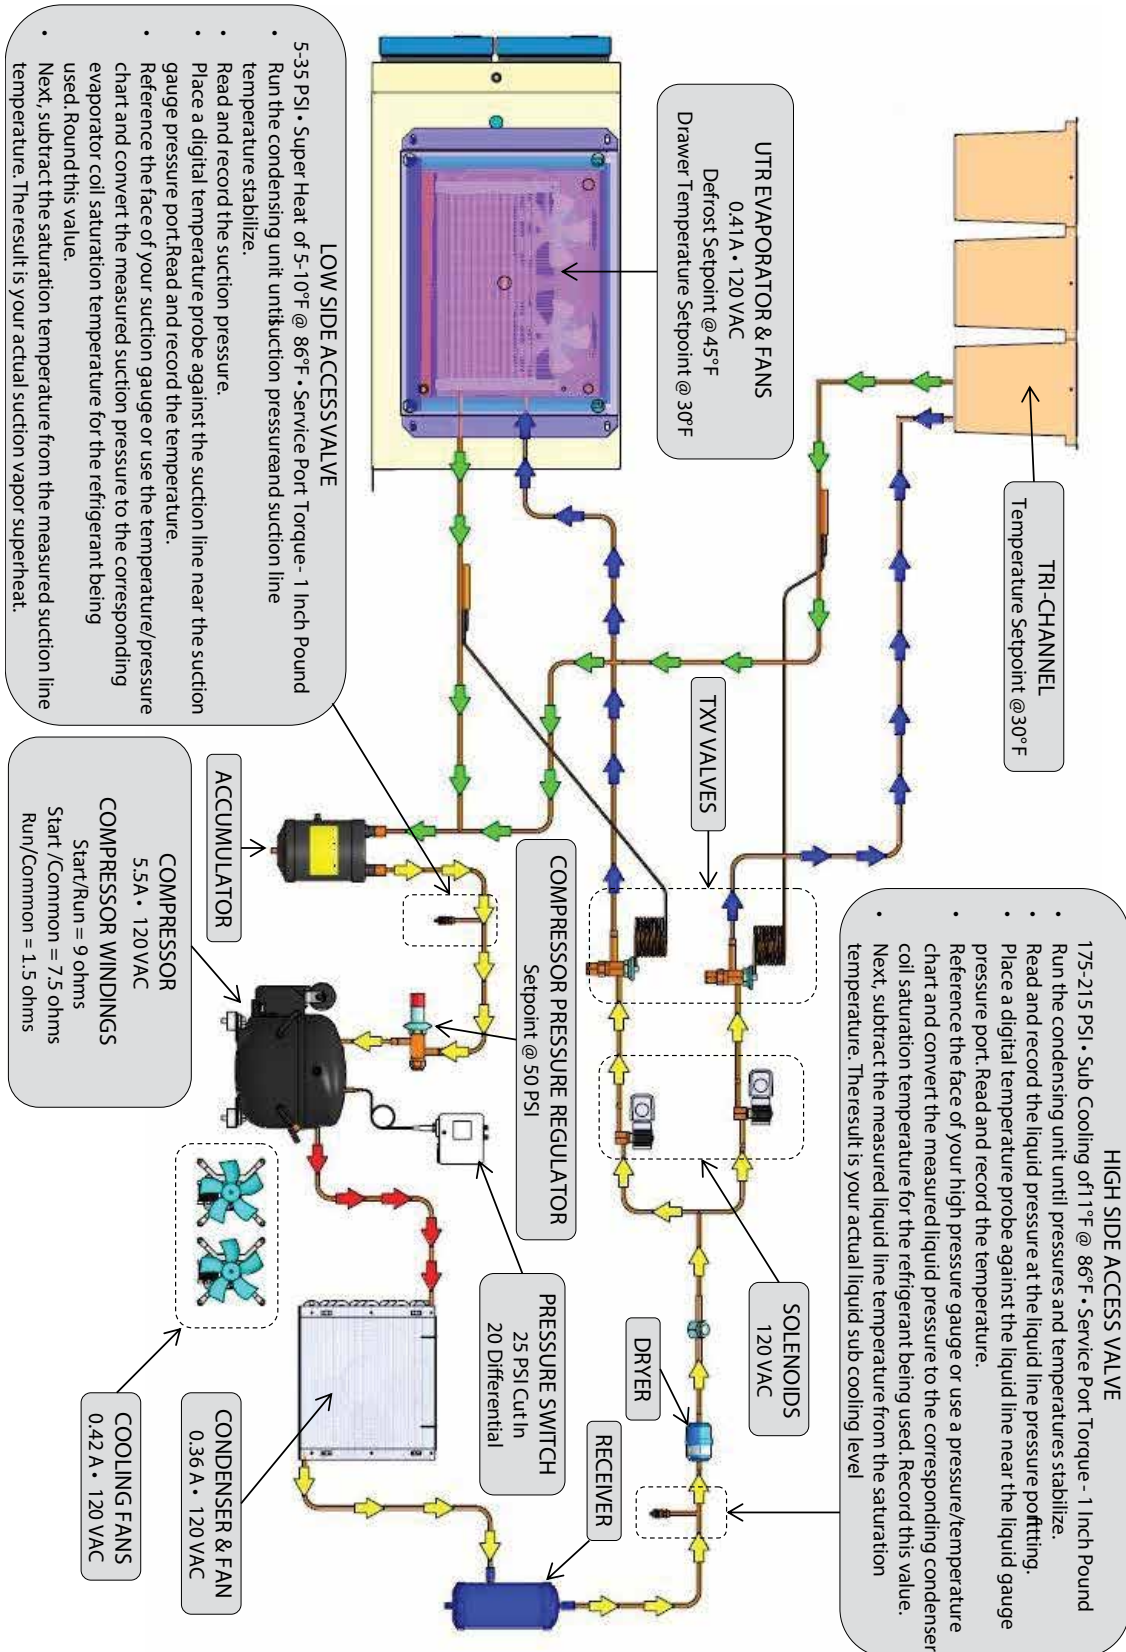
UTR EVAPORATOR & FANS
0.41A • 120 VAC
Defrost Setpoint @ 45°F
Drawer Temperature Setpoint @ 30°F

TRI-CHANNEL
Temperature Setpoint @30°F

TXV VALVES

LOW SIDE ACCESS VALVE
5-35 PSI • Super Heat of 5-10°F @ 86°F • Service Port Torque - 1 Inch Pound
• Run the condensing unit until suction pressure and suction line temperature stabilize.
• Read and record the suction pressure.
• Place a digital temperature probe against the suction line near the suction gauge pressure port. Read and record the temperature.
• Reference the face of your suction gauge or use the temperature/pressure chart and convert the measured suction pressure to the corresponding evaporator coil saturation temperature for the refrigerant being used. Round this value.
• Next, subtract the saturation temperature from the measured suction line temperature. The result is your actual suction vapor superheat.

ACCUMULATOR

COMPRESSOR
5.5A • 120 VAC
COMPRESSOR WINDINGS
Start/Run = 9 ohms
Start /Common = 7.5 ohms
Run/Common = 1.5 ohms

COMPRESSOR PRESSURE REGULATOR
Setpoint @ 50 PSI

HIGH SIDE ACCESS VALVE
175-215 PSI • Sub Cooling of 11°F @ 86°F • Service Port Torque - 1 Inch Pound
• Run the condensing unit until pressures and temperatures stabilize.
• Read and record the liquid pressure at the liquid line pressure port fitting.
• Place a digital temperature probe against the liquid line near the liquid gauge pressure port. Read and record the temperature.
• Reference the face of your high pressure gauge or use a pressure/temperature chart and convert the measured liquid pressure to the corresponding condenser coil saturation temperature for the refrigerant being used. Record this value.
• Next, subtract the measured liquid line temperature from the saturation temperature. The result is your actual liquid sub cooling level

SOLENOIDS
120 VAC

PRESSURE SWITCH
25 PSI Cut In
20 Differential

DRYER

RECEIVER

CONDENSER & FAN
0.36 A • 120 VAC

COOLING FANS
0.42 A • 120 VAC